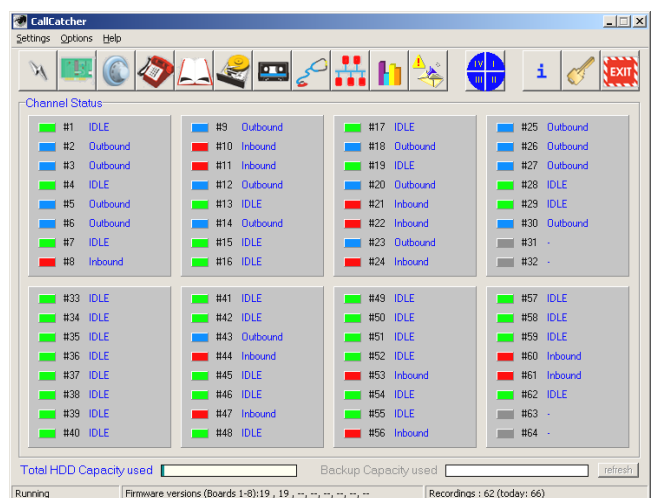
CallCatcher

Settings Options Help

EXIT

Channel Status

| | | | |
|---|---|---|---|
| #1 IDLE | #9 Outbound | #17 IDLE | #25 Outbound |
| #2 Outbound | #10 Inbound | #18 Outbound | #26 Outbound |
| #3 Outbound | #11 Inbound | #19 IDLE | #27 Outbound |
| #4 IDLE | #12 Outbound | #20 Outbound | #28 IDLE |
| #5 Outbound | #13 IDLE | #21 Inbound | #29 IDLE |
| #6 Outbound | #14 Outbound | #22 Inbound | #30 Outbound |
| #7 IDLE | #15 IDLE | #23 Outbound | #31 - |
| #8 Inbound | #16 IDLE | #24 Inbound | #32 - |

| | | | |
|---|---|---|---|
| #33 IDLE | #41 IDLE | #49 IDLE | #57 IDLE |
| #34 IDLE | #42 IDLE | #50 IDLE | #58 IDLE |
| #35 IDLE | #43 Outbound | #51 IDLE | #59 IDLE |
| #36 IDLE | #44 Inbound | #52 IDLE | #60 Inbound |
| #37 IDLE | #45 IDLE | #53 Inbound | #61 Inbound |
| #38 IDLE | #46 IDLE | #54 IDLE | #62 IDLE |
| #39 IDLE | #47 Inbound | #55 IDLE | #63 - |
| #40 IDLE | #48 IDLE | #56 Inbound | #64 - |

Total HDD Capacity used  Backup Capacity used  refresh

Running | Firmware versions (Boards 1-8):19 , 19 , --, --, --, --, --, -- | Recordings : 62 (today: 66)